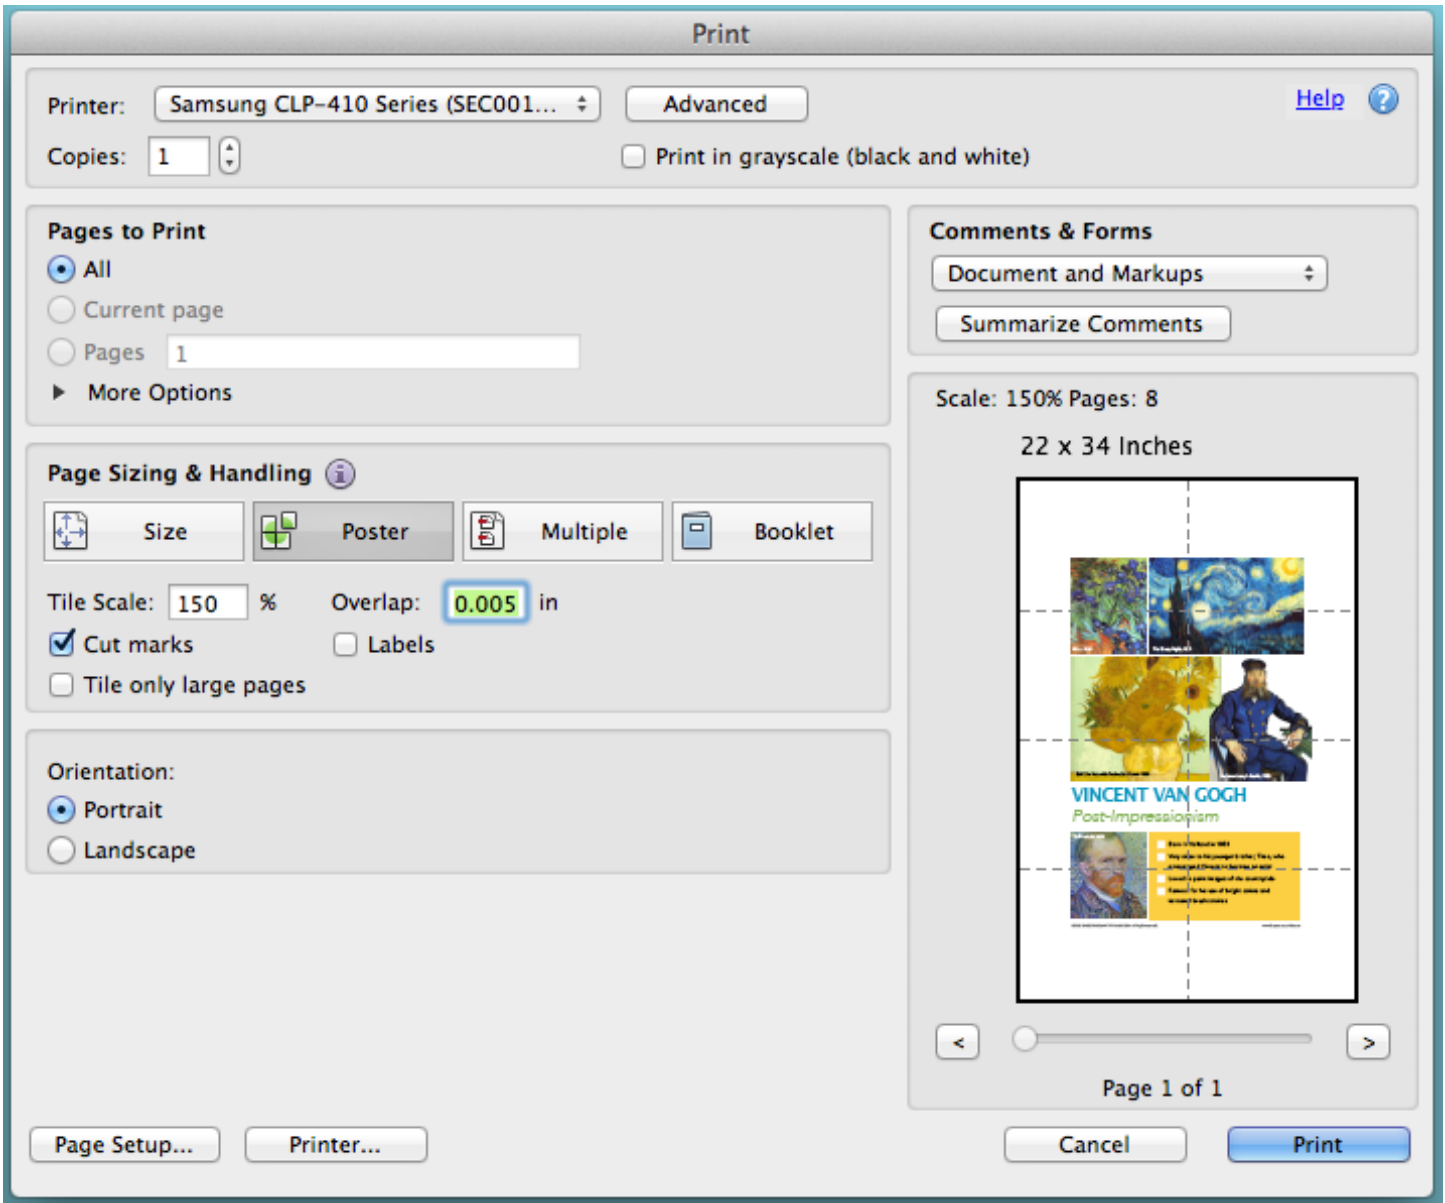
Print

Printer: Samsung CLP-410 Series (SEC001... Advanced Help

Copies: 1 Print in grayscale (black and white)

Pages to Print

All

Current page

Pages 1

More Options

Comments & Forms

Document and Markups

Summarize Comments

Scale: 150% Pages: 8

22 x 34 Inches

Page Sizing & Handling

Size Poster Multiple Booklet

Tile Scale: 150 % Overlap: 0.005 in

Cut marks Labels

Tile only large pages

Orientation:

Portrait

Landscape

VINCENT VAN GOGH

Post-Impressionism

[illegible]

Page 1 of 1

Page Setup... Printer... Cancel Print